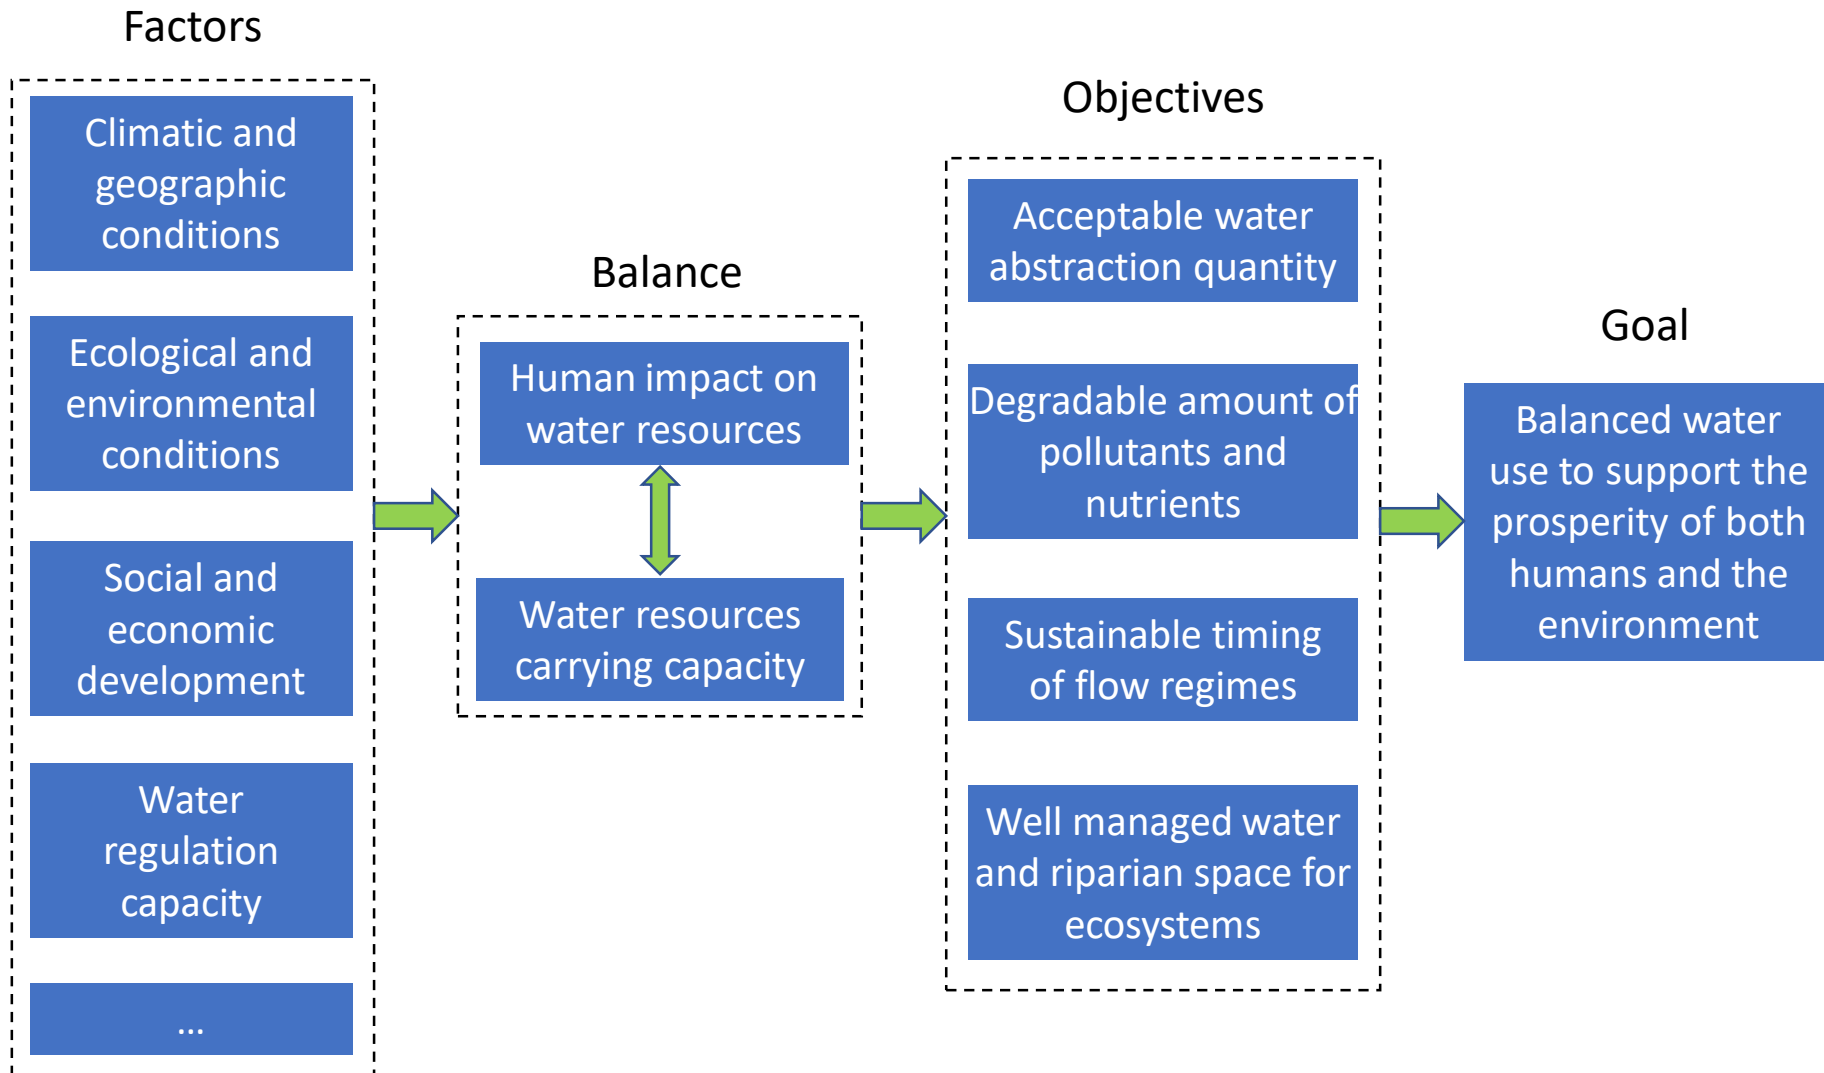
Factors

Climatic and geographic conditions

Ecological and environmental conditions

Social and economic development

Water regulation capacity

...

Balance

Human impact on water resources

Water resources carrying capacity

Objectives

Acceptable water abstraction quantity

Degradable amount of pollutants and nutrients

Sustainable timing of flow regimes

Well managed water and riparian space for ecosystems

Goal

Balanced water use to support the prosperity of both humans and the environment